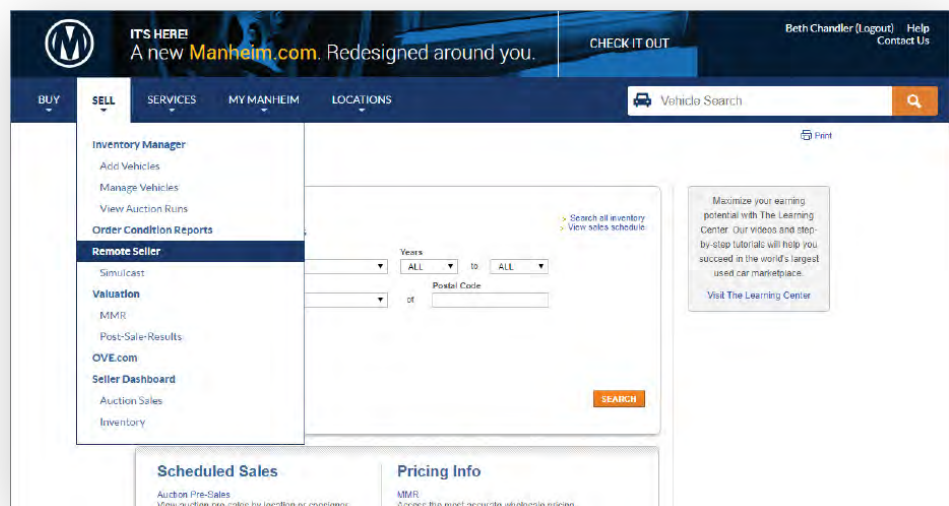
IT'S HERE!
A new Manheim.com. Redesigned around you.

CHECK IT OUT

Beth Chandler (Logout) Help
Contact Us

BUY SELL SERVICES MY MANHEIM LOCATIONS

Vehicle Search

Print

Inventory Manager
Add Vehicles
Manage Vehicles
View Auction Runs
Order Condition Reports
Remote Seller
Simulcast
Valuation
MMR
Post-Sale-Results
OVE.com
Seller Dashboard
Auction Sales
Inventory

Search all inventory
View sales schedule

Years
ALL to ALL

Postal Code
or

SEARCH

Maximize your earning potential with The Learning Center. Our videos and step-by-step tutorials will help you succeed in the world's largest used car marketplace.

Visit The Learning Center

Scheduled Sales
Auction Pre-Sales
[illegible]

Pricing Info
MMR
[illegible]